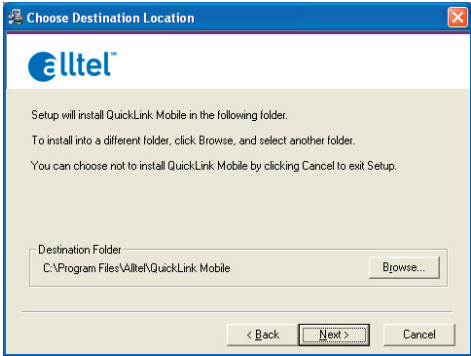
Choose Destination Location

alltel

Setup will install QuickLink Mobile in the following folder.

To install into a different folder, click Browse, and select another folder.

You can choose not to install QuickLink Mobile by clicking Cancel to exit Setup.

Destination Folder

C:\Program Files\Alltel\QuickLink Mobile

Browse...

< Back

Next >

Cancel